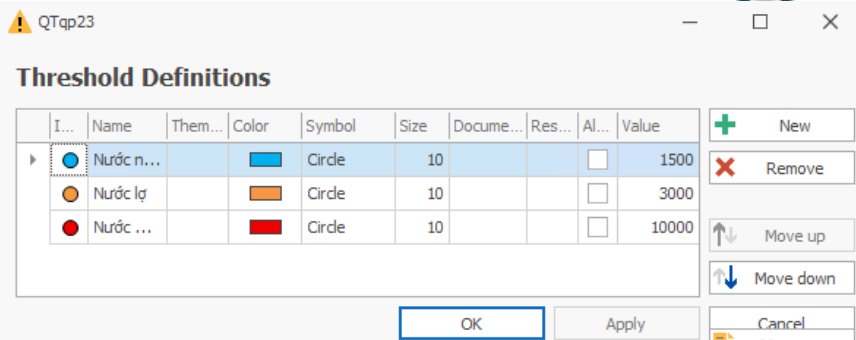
QTqp23

Threshold Definitions

| I... | Name | Them... | Color | Symbol | Size | Docume... | Res... | Al... | Value |
|---|---|---|---|---|---|---|---|---|---|
| | Nước n... | | | Circle | 10 | | | | 1500 |
| | Nước lợ | | | Circle | 10 | | | | 3000 |
| | Nước ... | | | Circle | 10 | | | | 10000 |

New
Remove
Move up
Move down

OK
Apply
Cancel